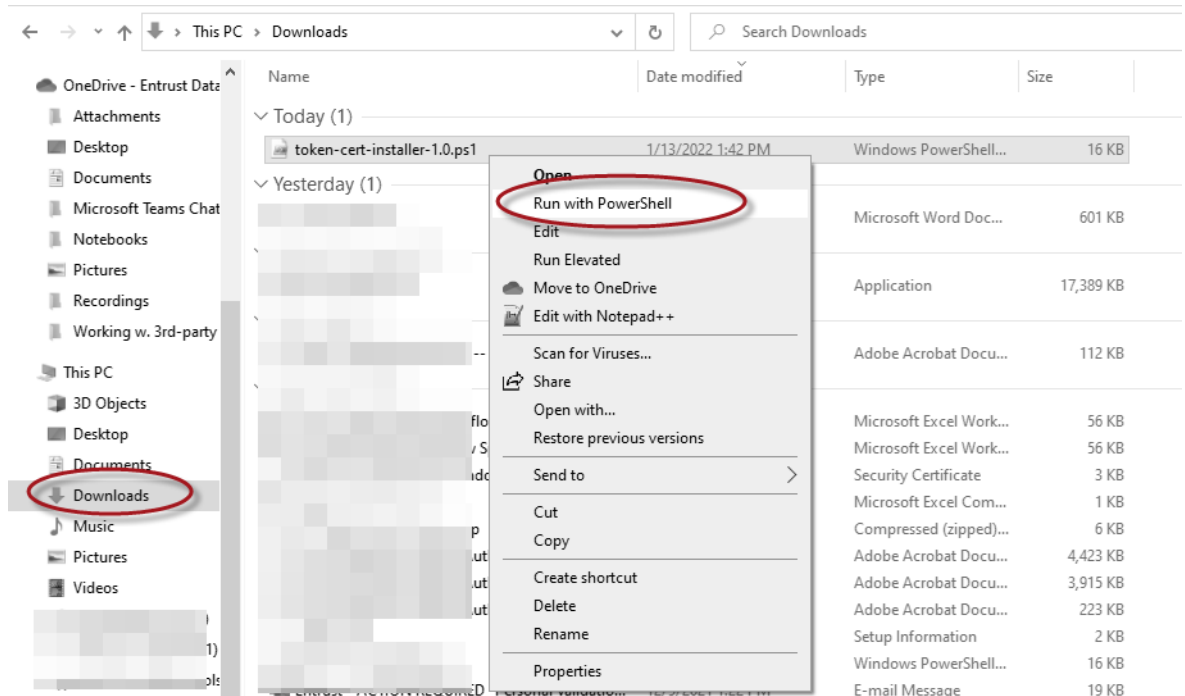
This PC > Downloads

Search Downloads

OneDrive - Entrust Data
Attachments
Desktop
Documents
Microsoft Teams Chat
Notebooks
Pictures
Recordings
Working w. 3rd-party
This PC
3D Objects
Desktop
Documents
Downloads
Music
Pictures
Videos

| Name | Date modified | Type | Size |
|---|---|---|---|
| Today (1) | | | |
| token-cert-installer-1.0.ps1 | 1/13/2022 1:42 PM | Windows PowerShell... | 16 KB |
| Yesterday (1) | | | |
| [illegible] | | Microsoft Word Doc... | 601 KB |
| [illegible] | | Application | 17,389 KB |
| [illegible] | | Adobe Acrobat Docu... | 112 KB |
| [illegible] | | Microsoft Excel Work... | 56 KB |
| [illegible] | | Microsoft Excel Work... | 56 KB |
| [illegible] | | Security Certificate | 3 KB |
| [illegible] | | Microsoft Excel Com... | 1 KB |
| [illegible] | | Compressed (zipped)... | 6 KB |
| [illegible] | | Adobe Acrobat Docu... | 4,423 KB |
| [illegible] | | Adobe Acrobat Docu... | 3,915 KB |
| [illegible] | | Adobe Acrobat Docu... | 223 KB |
| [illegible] | | Setup Information | 2 KB |
| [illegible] | | Windows PowerShell... | 16 KB |
| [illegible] | | E-mail Message | 19 KB |

Open
Run with PowerShell
Edit
Run Elevated
Move to OneDrive
Edit with Notepad++
Scan for Viruses...
Share
Open with...
Restore previous versions
Send to
Cut
Copy
Create shortcut
Delete
Rename
Properties